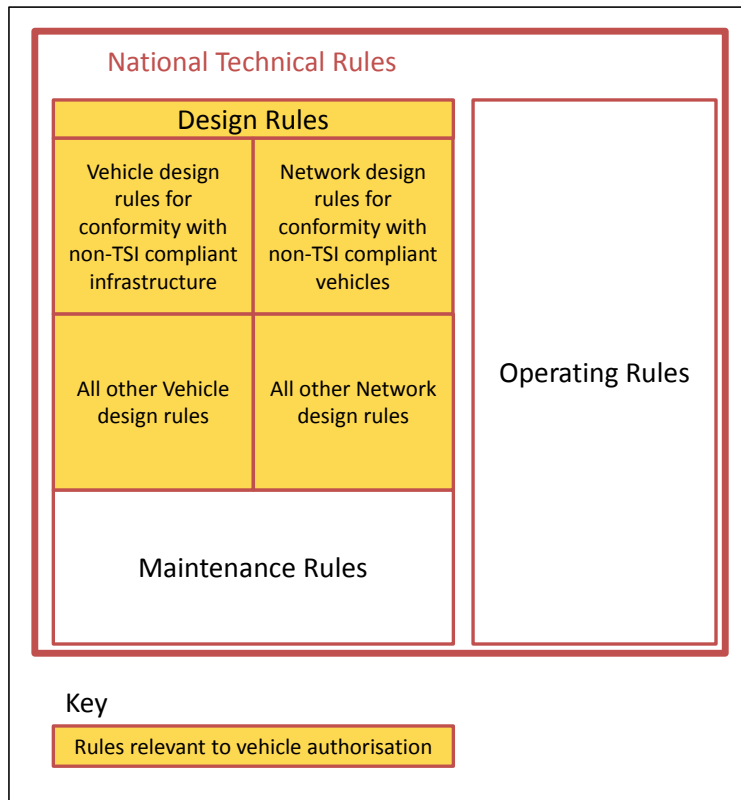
National Technical Rules

Design Rules

Vehicle design rules for conformity with non-TSI compliant infrastructure

Network design rules for conformity with non-TSI compliant vehicles

All other Vehicle design rules

All other Network design rules

Maintenance Rules

Operating Rules

Key

Rules relevant to vehicle authorisation